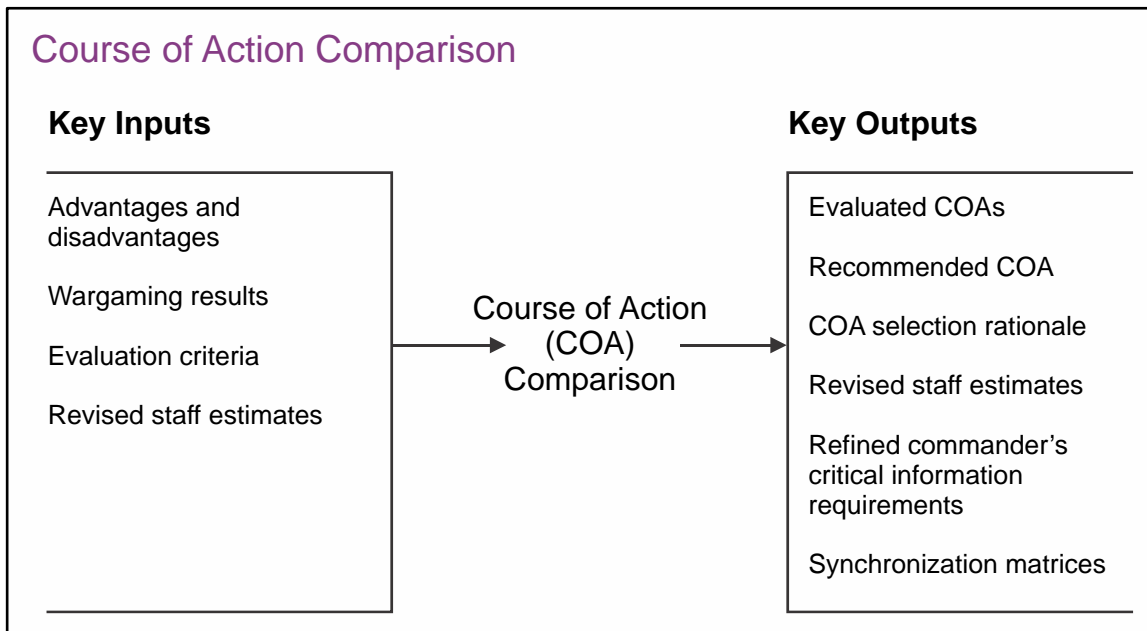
Course of Action Comparison

Key Inputs

Advantages and disadvantages

Wargaming results

Evaluation criteria

Revised staff estimates

Course of Action (COA) Comparison

Key Outputs

Evaluated COAs

Recommended COA

COA selection rationale

Revised staff estimates

Refined commander's critical information requirements

Synchronization matrices